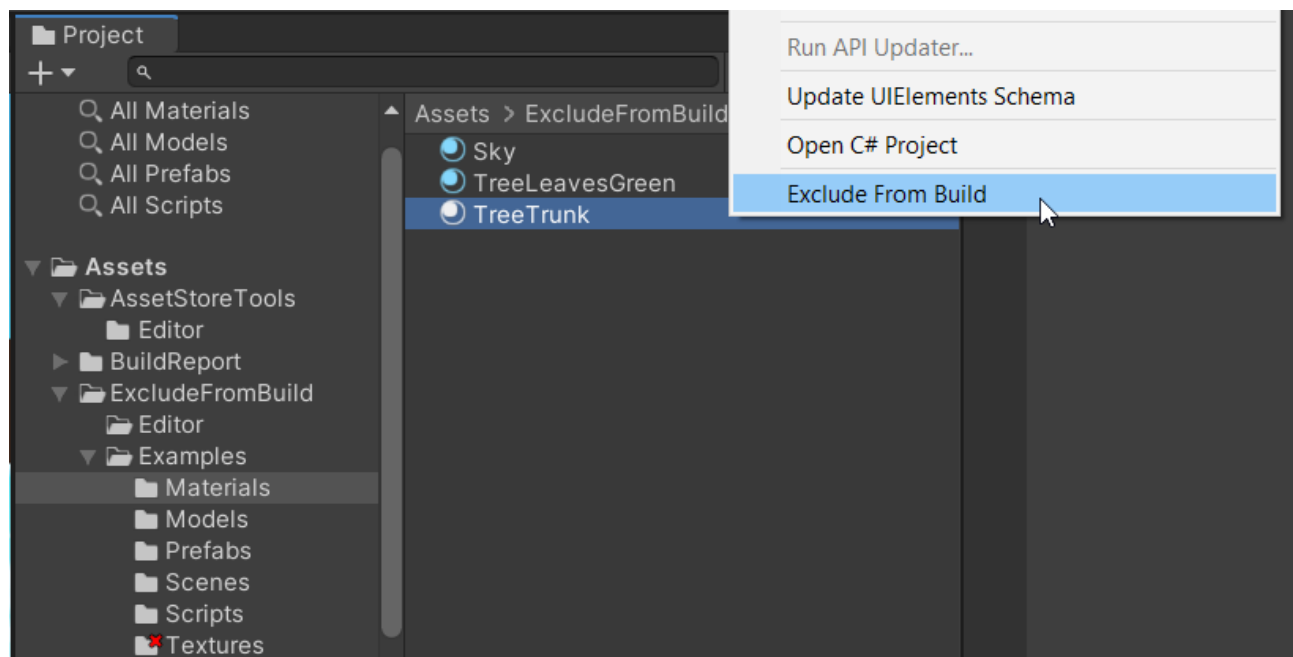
Project

+

All Materials
All Models
All Prefabs
All Scripts

Assets
AssetStoreTools
Editor
BuildReport
ExcludeFromBuild
Editor
Examples
Materials
Models
Prefabs
Scenes
Scripts
Textures

Assets > ExcludeFromBuild
Sky
TreeLeavesGreen
TreeTrunk

Run API Updater...
Update UIElements Schema
Open C# Project
Exclude From Build